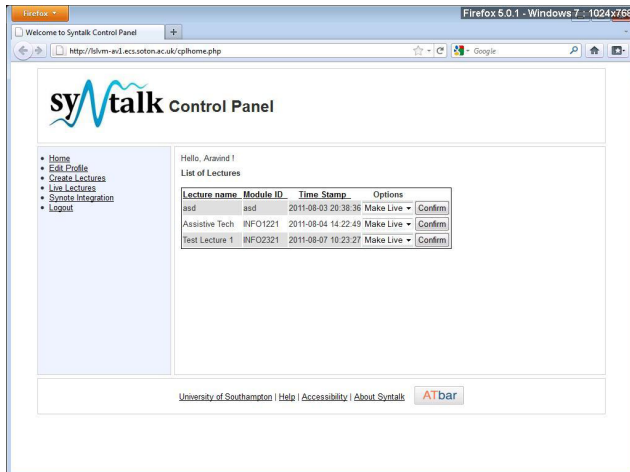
Firefox

Firefox 5.0.1 - Windows 7 : 1024x768

Welcome to Syntalk Control Panel

+

http://lslvm-av1.ecs.soton.ac.uk/cplhome.php

Google

syntalk Control Panel

- Home
- Edit Profile
- Create Lectures
- Live Lectures
- Synote Integration
- Logout

Hello, Aravind !

List of Lectures

| Lecture name | Module ID | Time Stamp | Options | |
|---|---|---|---|---|
| asd | asd | 2011-08-03 20:38:36 | Make Live | Confirm |
| Assistive Tech | INFO1221 | 2011-08-04 14:22:49 | Make Live | Confirm |
| Test Lecture 1 | INFO2321 | 2011-08-07 10:23:27 | Make Live | Confirm |

University of Southampton | Help | Accessibility | About Syntalk

ATbar